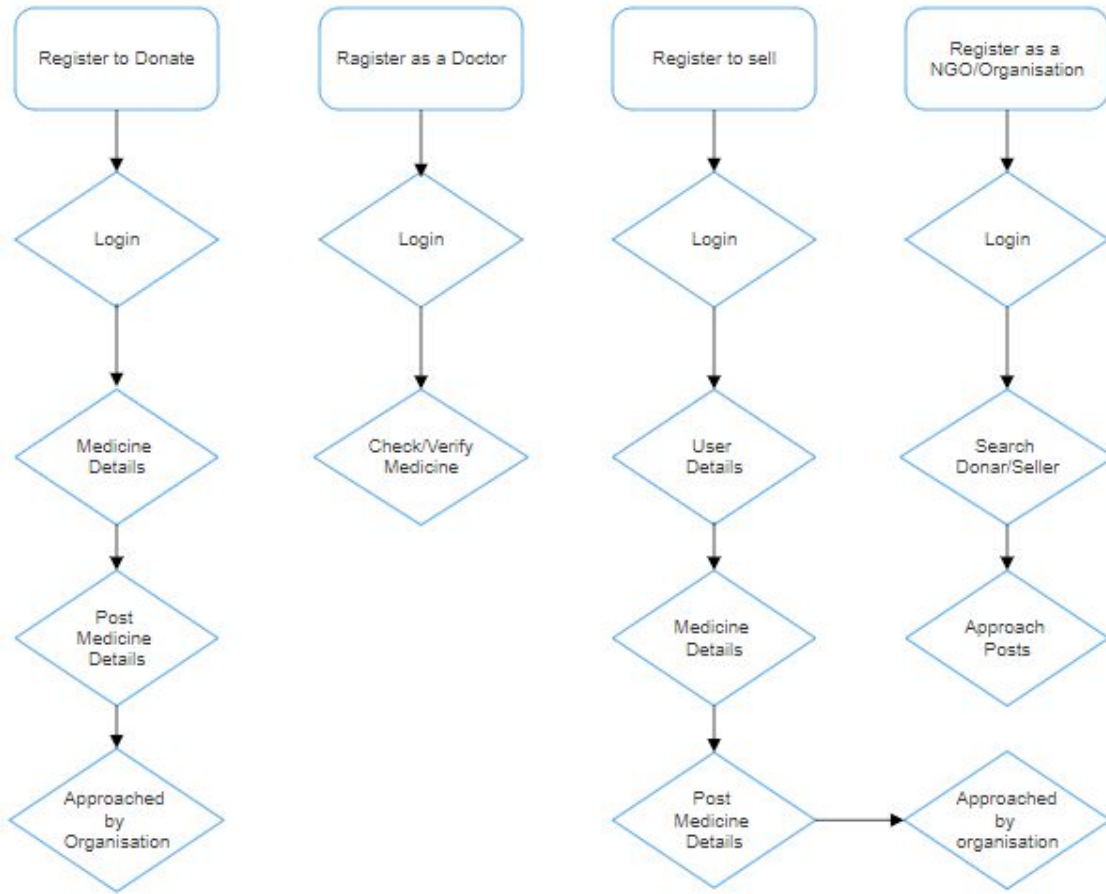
Register to Donate

Login

Medicine Details

Post Medicine Details

Approached by Organisation

Ragister as a Doctor

Login

Check/Verify Medicine

Register to sell

Login

User Details

Medicine Details

Post Medicine Details

Approached by organisation

Register as a NGO/Organisation

Login

Search Donar/Seller

Approach Posts